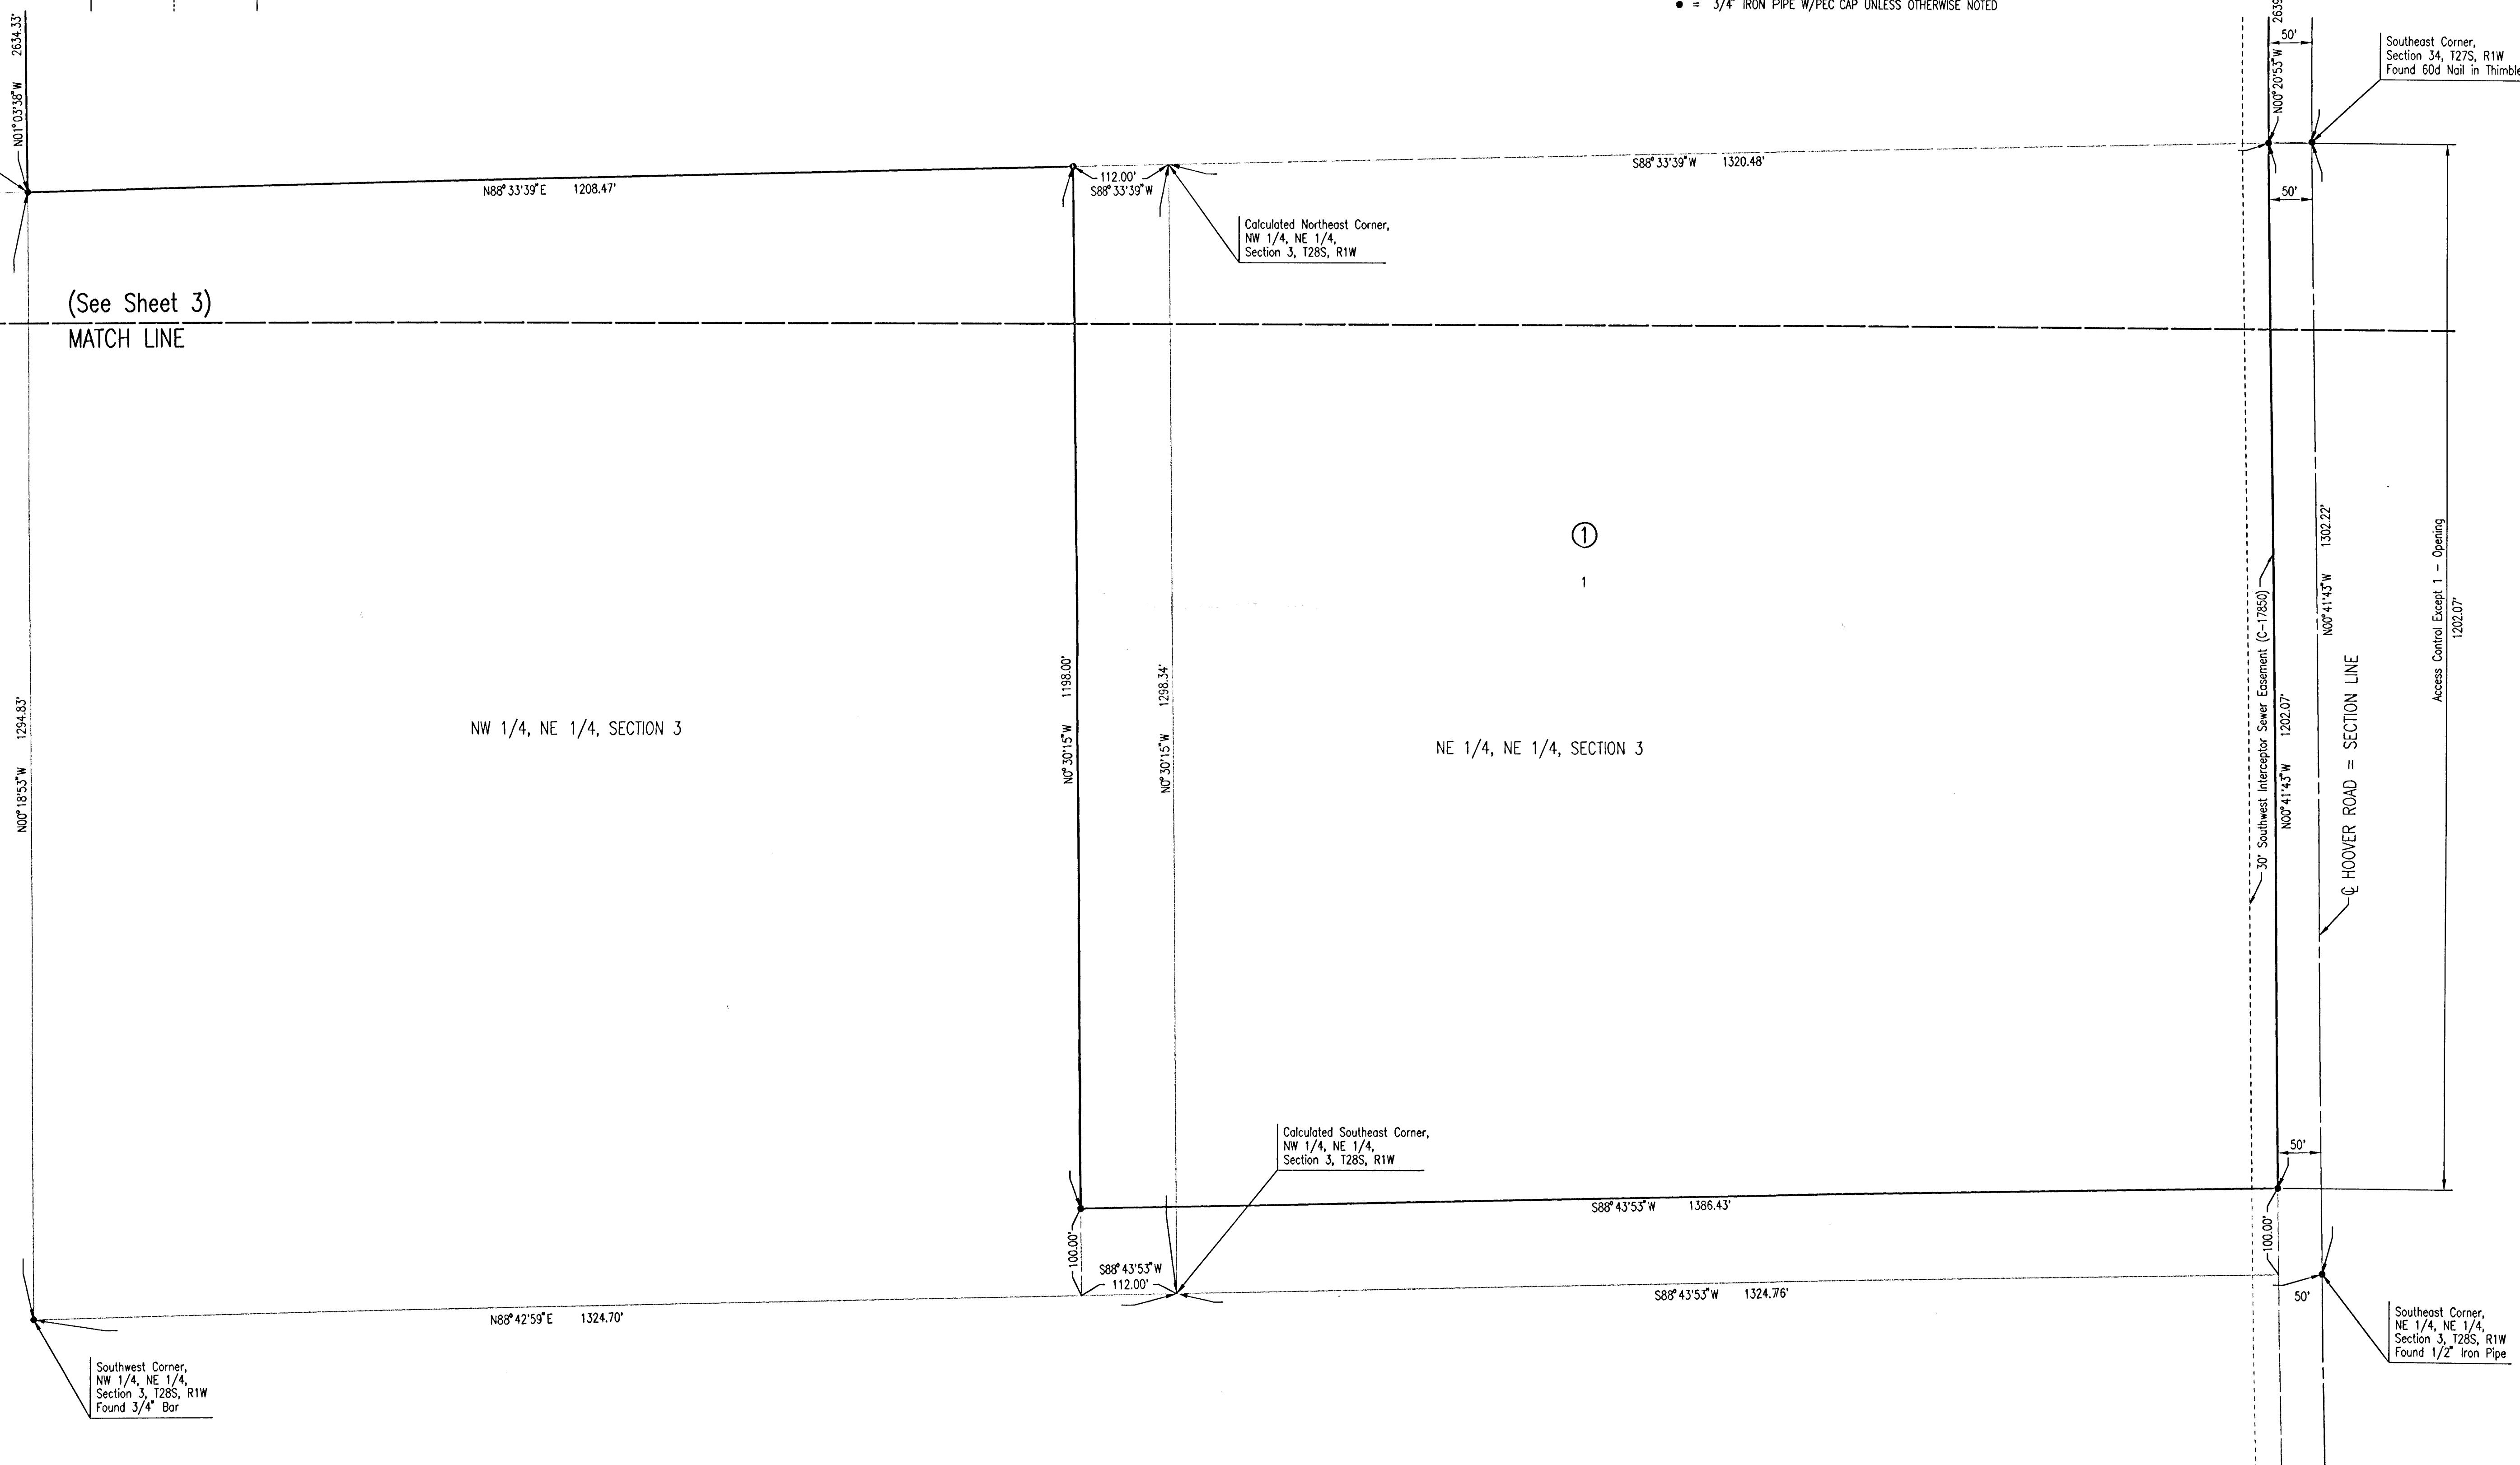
● = 3/4" IRON PIPE W/PEC CAP UNLESS OTHERWISE NOTED

Southeast Corner, Section 34, T27S, R1W Found 60d Nail in Thimble

N01°03'38"W 2634.33'

N00°20'53"W 263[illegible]

50'

N88°33'39"E 1208.47'

112.00'
S88°33'39"W

S88°33'39"W 1320.48'

50'

Calculated Northeast Corner, NW 1/4, NE 1/4, Section 3, T28S, R1W

(See Sheet 3)
MATCH LINE

①

1

N00°18'53"W 1294.83'

NW 1/4, NE 1/4, SECTION 3

N0°30'15"W 1198.00'

N0°30'15"W 1298.34'

NE 1/4, NE 1/4, SECTION 3

30' Southwest Interceptor Sewer Easement (C-17850)

N00°41'43"W 1202.07'

N00°41'43"W 1302.22'

℄ HOOVER ROAD = SECTION LINE

Access Control Except 1 - Opening 1202.07'

Calculated Southeast Corner, NW 1/4, NE 1/4, Section 3, T28S, R1W

50'

S88°43'53"W 1386.43'

100.00'

S88°43'53"W
112.00'

100.00'

S88°43'53"W 1324.76'

50'

N88°42'59"E 1324.70'

Southwest Corner, NW 1/4, NE 1/4, Section 3, T28S, R1W Found 3/4" Bar

Southeast Corner, NE 1/4, NE 1/4, Section 3, T28S, R1W Found 1/2" Iron Pipe